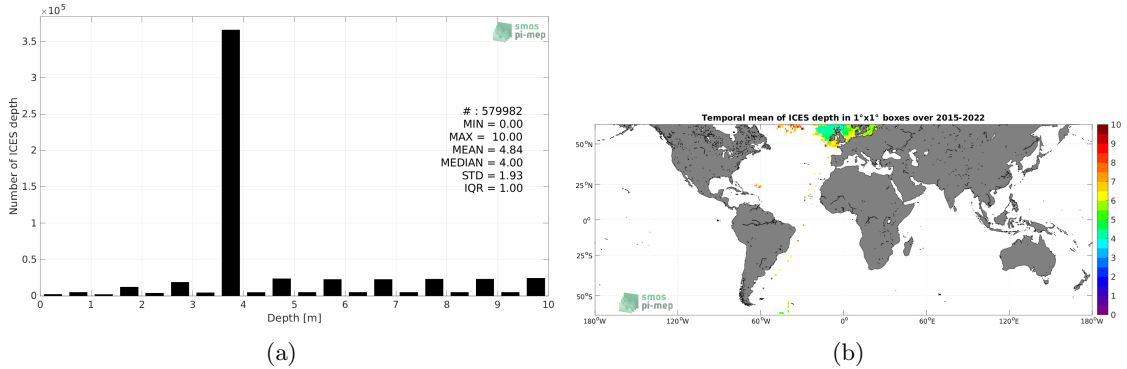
$\times10^5$

smos pi-mep

3.5
3
2.5
2
1.5
1
0.5
0

Number of ICES depth

# : 579982
MIN = 0.00
MAX = 10.00
MEAN = 4.84
MEDIAN = 4.00
STD = 1.93
IQR = 1.00

0 1 2 3 4 5 6 7 8 9 10
Depth [m]

(a)

Temporal mean of ICES depth in 1°x1° boxes over 2015-2022

50°N
25°N
0°
25°S
50°S

smos pi-mep

180°W 120°W 60°W 0° 60°E 120°E 180°W

10
9
8
7
6
5
4
3
2
1
0

(b)